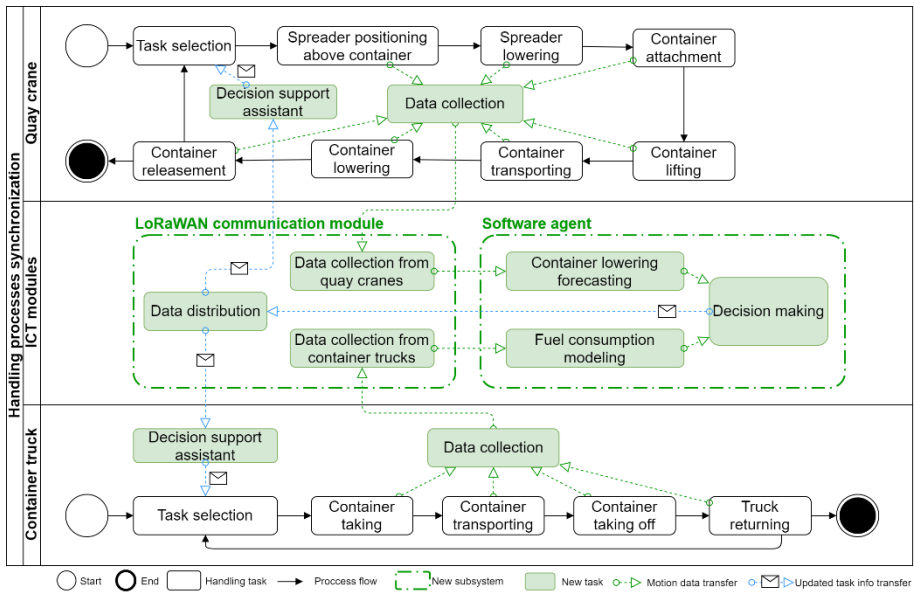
Handling processes synchronization

Quay crane

Task selection
Spreader positioning above container
Spreader lowering
Container attachment
Decision support assistant
Data collection
Container releasement
Container lowering
Container transporting
Container lifting

ICT modules

LoRaWAN communication module
Software agent
Data collection from quay cranes
Container lowering forecasting
Data distribution
Decision making
Data collection from container trucks
Fuel consumption modeling

Container truck

Decision support assistant
Data collection
Task selection
Container taking
Container transporting
Container taking off
Truck returning

Start
End
Handling task
Proccess flow
New subsystem
New task
Motion data transfer
Updated task info transfer